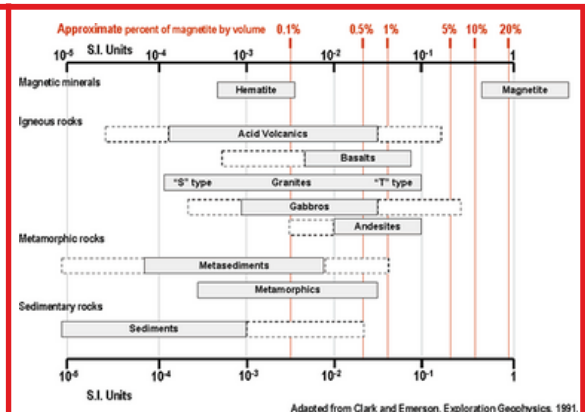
Approximate percent of magnetite by volume 0.1% 0.5% 1% 5% 10% 20%

$10^{-5}$ S.I. Units $10^{-4}$ $10^{-3}$ $10^{-2}$ $10^{-1}$ 1

Magnetic minerals
Hematite
Magnetite

Igneous rocks
Acid Volcanics
Basalts
"S" type Granites "I" type
Gabbros
Andesites

Metamorphic rocks
Metasediments
Metamorphics

Sedimentary rocks
Sediments

$10^{-5}$ $10^{-4}$ $10^{-3}$ $10^{-2}$ $10^{-1}$ 1
S.I. Units

Adapted from Clark and Emerson, Exploration Geophysics, 1991